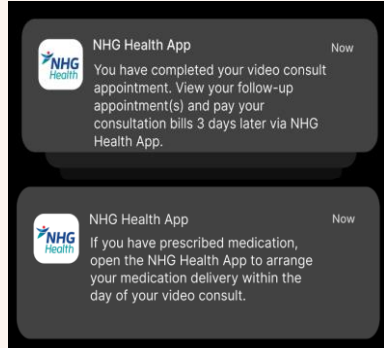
NHG Health

NHG Health App

Now

You have completed your video consult appointment. View your follow-up appointment(s) and pay your consultation bills 3 days later via NHG Health App.

NHG Health

NHG Health App

Now

If you have prescribed medication, open the NHG Health App to arrange your medication delivery within the day of your video consult.